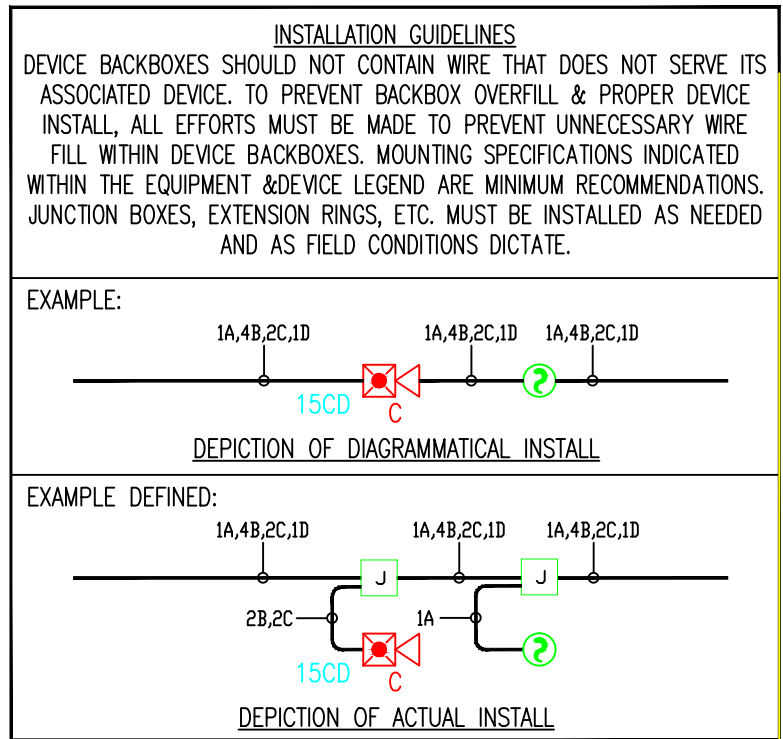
INSTALLATION GUIDELINES

DEVICE BACKBOXES SHOULD NOT CONTAIN WIRE THAT DOES NOT SERVE ITS ASSOCIATED DEVICE. TO PREVENT BACKBOX OVERFILL & PROPER DEVICE INSTALL, ALL EFFORTS MUST BE MADE TO PREVENT UNNECESSARY WIRE FILL WITHIN DEVICE BACKBOXES. MOUNTING SPECIFICATIONS INDICATED WITHIN THE EQUIPMENT &DEVICE LEGEND ARE MINIMUM RECOMMENDATIONS. JUNCTION BOXES, EXTENSION RINGS, ETC. MUST BE INSTALLED AS NEEDED AND AS FIELD CONDITIONS DICTATE.

EXAMPLE:

1A,4B,2C,1D 1A,4B,2C,1D 1A,4B,2C,1D

15CD C

DEPICTION OF DIAGRAMMATICAL INSTALL

EXAMPLE DEFINED:

1A,4B,2C,1D 1A,4B,2C,1D 1A,4B,2C,1D

J J

2B,2C 1A

15CD C

DEPICTION OF ACTUAL INSTALL